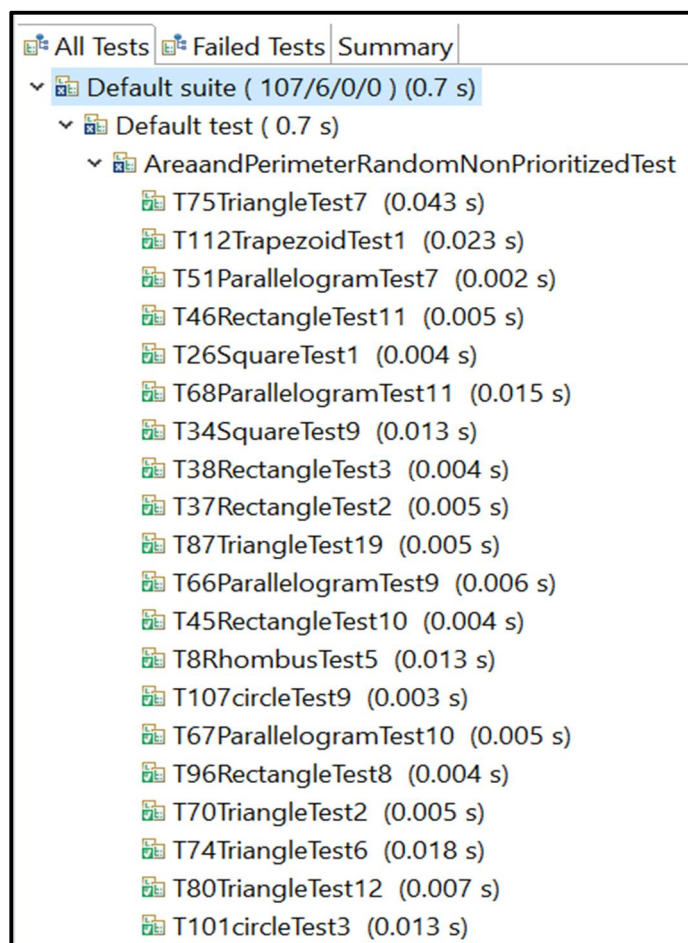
All Tests | Failed Tests | Summary

Default suite ( 107/6/0/0 ) (0.7 s)
Default test ( 0.7 s)
AreaandPerimeterRandomNonPrioritizedTest
T75TriangleTest7 (0.043 s)
T112TrapezoidTest1 (0.023 s)
T51ParallelogramTest7 (0.002 s)
T46RectangleTest11 (0.005 s)
T26SquareTest1 (0.004 s)
T68ParallelogramTest11 (0.015 s)
T34SquareTest9 (0.013 s)
T38RectangleTest3 (0.004 s)
T37RectangleTest2 (0.005 s)
T87TriangleTest19 (0.005 s)
T66ParallelogramTest9 (0.006 s)
T45RectangleTest10 (0.004 s)
T8RhombusTest5 (0.013 s)
T107circleTest9 (0.003 s)
T67ParallelogramTest10 (0.005 s)
T96RectangleTest8 (0.004 s)
T70TriangleTest2 (0.005 s)
T74TriangleTest6 (0.018 s)
T80TriangleTest12 (0.007 s)
T101circleTest3 (0.013 s)